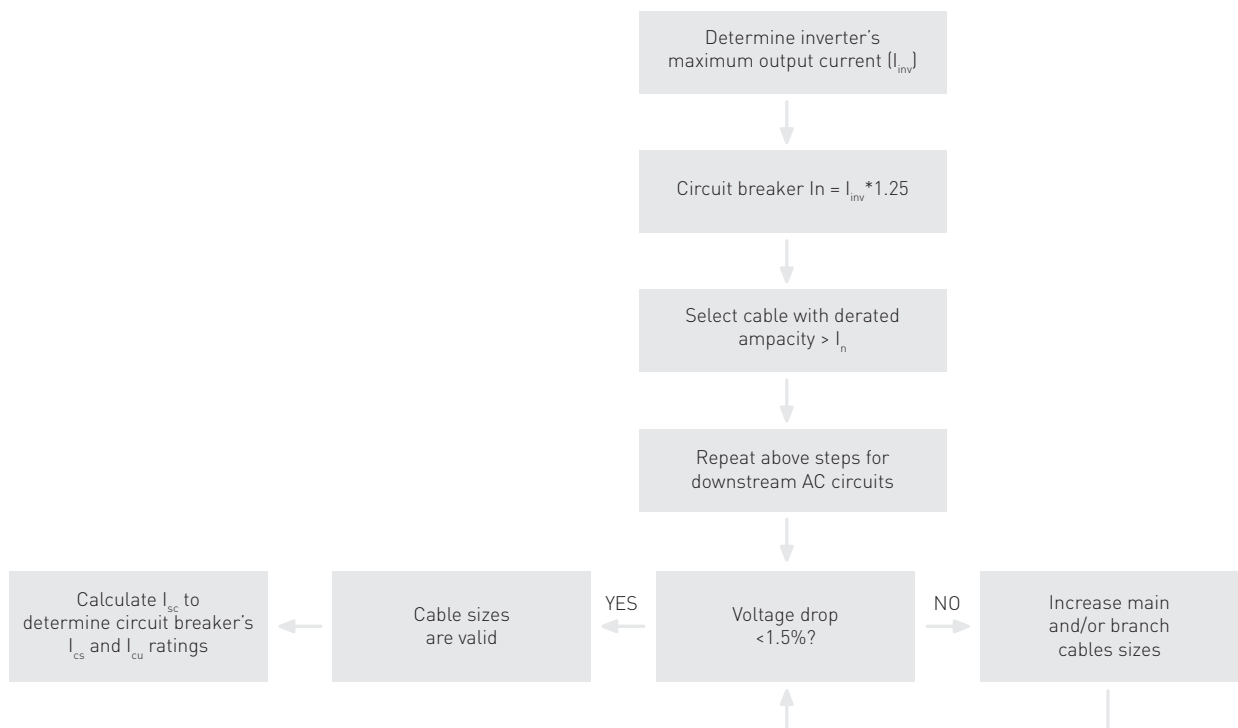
Determine inverter's maximum output current ($I_{inv}$)

Circuit breaker In = $I_{inv}$*1.25

Select cable with derated ampacity > $I_n$

Repeat above steps for downstream AC circuits

Calculate $I_{sc}$ to determine circuit breaker's $I_{cs}$ and $I_{cu}$ ratings

Cable sizes are valid

YES

Voltage drop <1.5%?

NO

Increase main and/or branch cables sizes